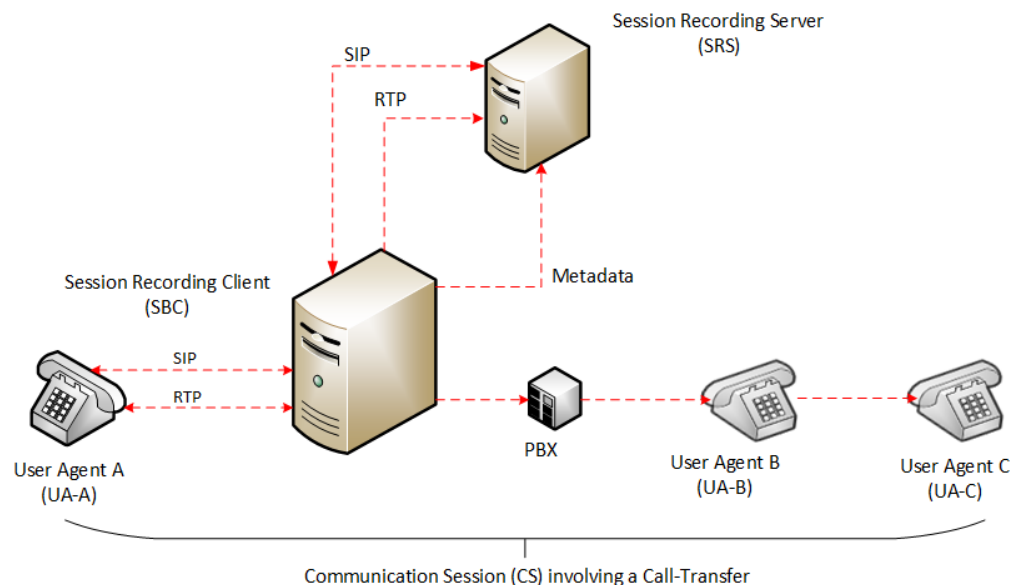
Session Recording Server
(SRS)

SIP

RTP

Session Recording Client
(SBC)

Metadata

SIP

RTP

User Agent A
(UA-A)

PBX

User Agent B
(UA-B)

User Agent C
(UA-C)

Communication Session (CS) involving a Call-Transfer